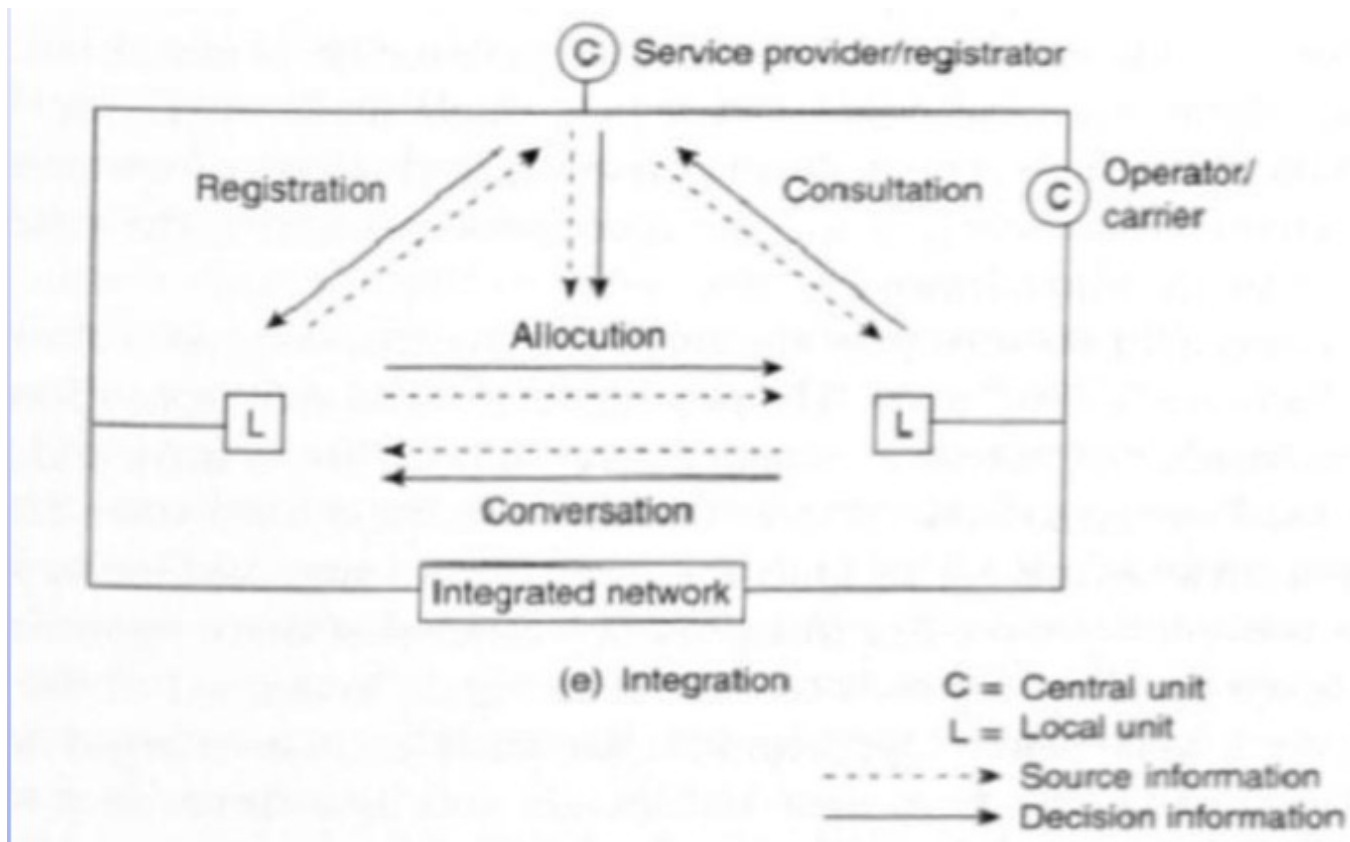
C Service provider/registrator

Registration

Consultation

C Operator/ carrier

Allocution

L

L

Conversation

Integrated network

(e) Integration

C = Central unit
L = Local unit
Source information
Decision information